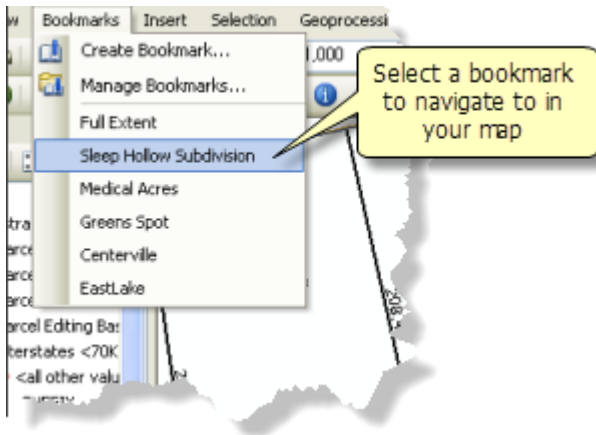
w Bookmarks Insert Selection Geoprocessi

Create Bookmark...

Manage Bookmarks...

Full Extent

Sleep Hollow Subdivision

Medical Acres

Greens Spot

Centerville

EastLake

,000

Select a bookmark to navigate to in your map

tra
arce
arce
arce
arcel Editing Bas
nterstates <70K
<all other valu

208